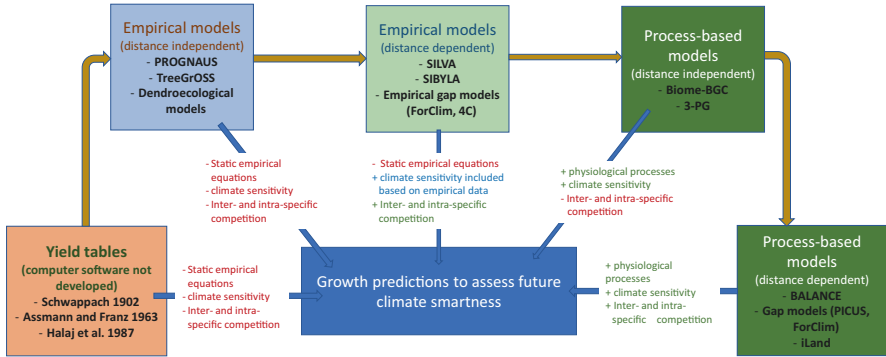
Empirical models
(distance independent)
- PROGNAUS
- TreeGrOSS
- Dendroecological models

Empirical models
(distance dependent)
- SILVA
- SIBYLA
- Empirical gap models (ForClim, 4C)

Process-based models
(distance independent)
- Biome-BGC
- 3-PG

- Static empirical equations
- climate sensitivity
- Inter- and intra-specific competition

- Static empirical equations
+ climate sensitivity included based on empirical data
+ Inter- and intra-specific competition

+ physiological processes
+ climate sensitivity
- Inter- and intra-specific competition

Yield tables
(computer software not developed)
- Schwappach 1902
- Assmann and Franz 1963
- Halaj et al. 1987

- Static empirical equations
- climate sensitivity
- Inter- and intra-specific competition

Growth predictions to assess future climate smartness

+ physiological processes
+ climate sensitivity
+ Inter- and intra-specific competition

Process-based models
(distance dependent)
- BALANCE
- Gap models (PICUS, ForClim)
- iLand